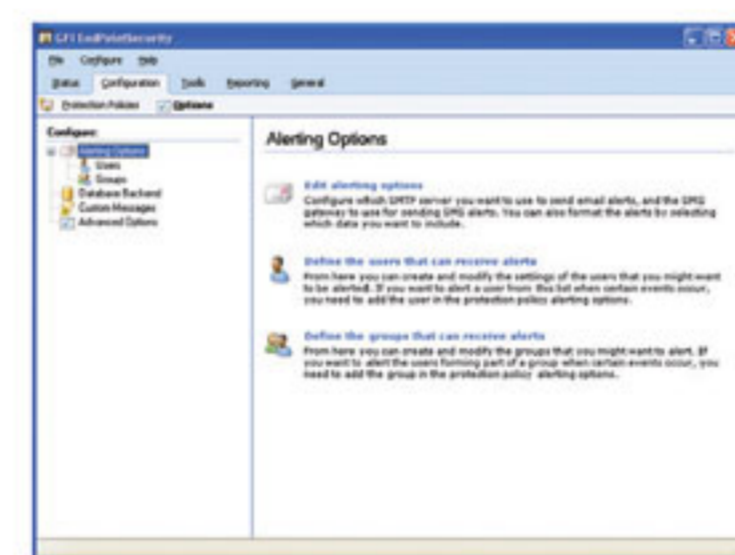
GFI EndPointSecurity

File Configure Help

Status Configuration Tools Reporting General

Protection Policies Options

Configure:
Alerting Options
Users
Groups
Database Backend
Custom Messages
Advanced Options

Alerting Options

Edit alerting options
Configure which SMTP server you want to use to send email alerts, and the SMS gateway to use for sending SMS alerts. You can also format the alerts by selecting which data you want to include.

Define the users that can receive alerts
From here you can create and modify the settings of the users that you might want to be alerted. If you want to alert a user from this list when certain events occur, you need to add the user in the protection policy alerting options.

Define the groups that can receive alerts
From here you can create and modify the groups that you might want to alert. If you want to alert the users forming part of a group when certain events occur, you need to add the group in the protection policy alerting options.